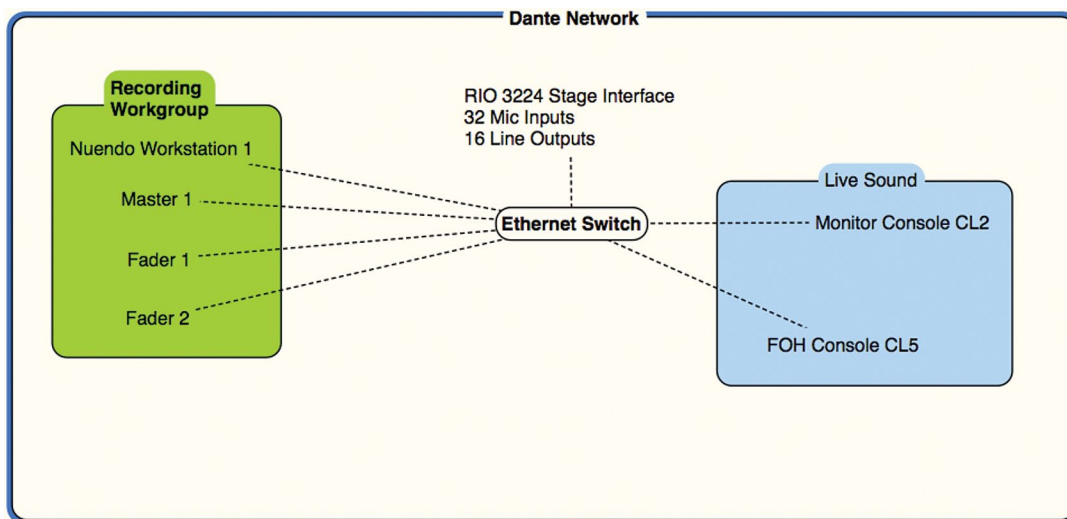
Dante Network

Recording Workgroup

Nuendo Workstation 1

Master 1

Fader 1

Fader 2

RIO 3224 Stage Interface
32 Mic Inputs
16 Line Outputs

Ethernet Switch

Live Sound

Monitor Console CL2

FOH Console CL5